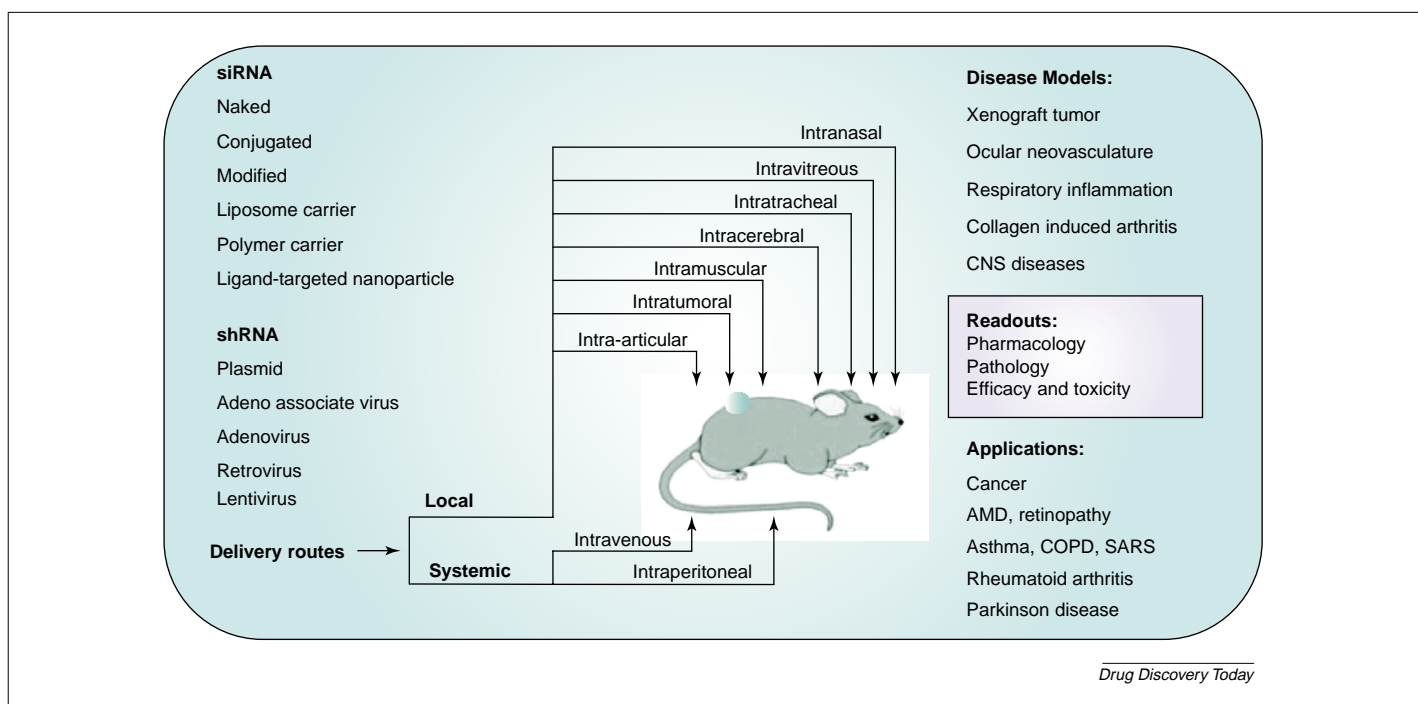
siRNA
Naked
Conjugated
Modified
Liposome carrier
Polymer carrier
Ligand-targeted nanoparticle

shRNA
Plasmid
Adeno associate virus
Adenovirus
Retrovirus
Lentivirus

Delivery routes

Local

Systemic

Intranasal
Intravitreous
Intratracheal
Intracerebral
Intramuscular
Intratumoral
Intra-articular

Intravenous
Intraperitoneal

Disease Models:
Xenograft tumor
Ocular neovasculature
Respiratory inflammation
Collagen induced arthritis
CNS diseases

Readouts:
Pharmacology
Pathology
Efficacy and toxicity

Applications:
Cancer
AMD, retinopathy
Asthma, COPD, SARS
Rheumatoid arthritis
Parkinson disease

Drug Discovery Today